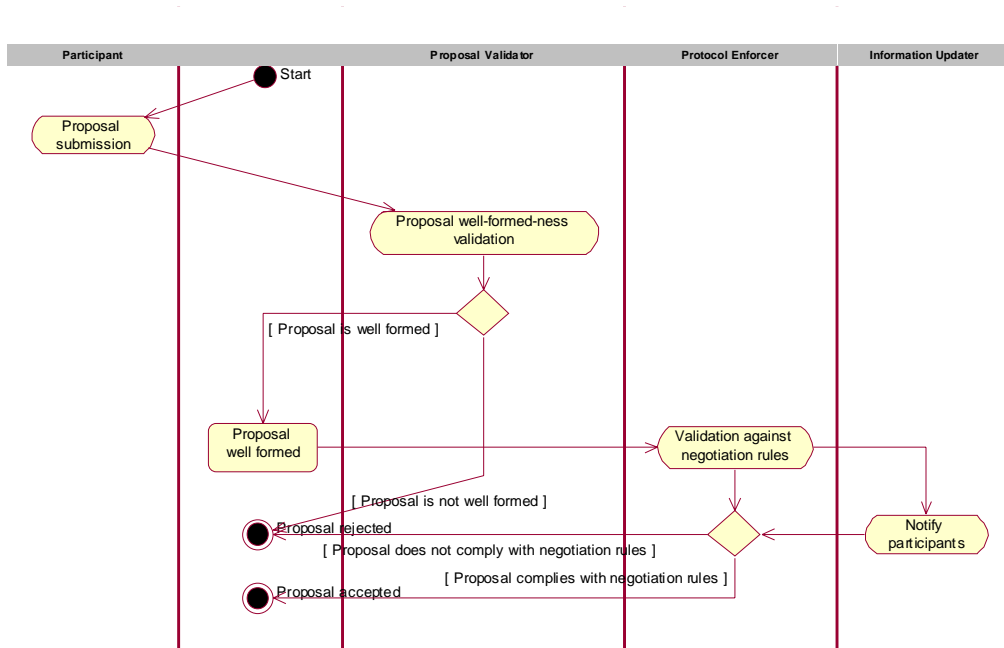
Participant

Proposal Validator

Protocol Enforcer

Information Updater

Start

Proposal submission

Proposal well-formed-ness validation

[ Proposal is well formed ]

Proposal well formed

Validation against negotiation rules

[ Proposal is not well formed ]

Proposal rejected

Notify participants

[ Proposal does not comply with negotiation rules ]

[ Proposal complies with negotiation rules ]

Proposal accepted